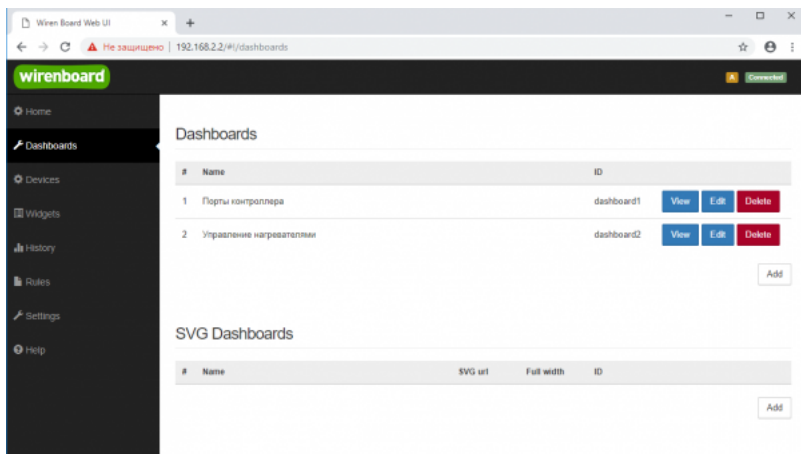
Wiren Board Web UI ×
Не защищено | 192.168.2.2/#!/dashboards

wirenboard
A Connected

Home
Dashboards
Devices
Widgets
History
Rules
Settings
Help

Dashboards

| # | Name | ID | | | |
|---|---|---|---|---|---|
| 1 | Порты контроллера | dashboard1 | View | Edit | Delete |
| 2 | Управление нагревателями | dashboard2 | View | Edit | Delete |

Add

SVG Dashboards

| # | Name | SVG url | Full width | ID |
|---|---|---|---|---|

Add